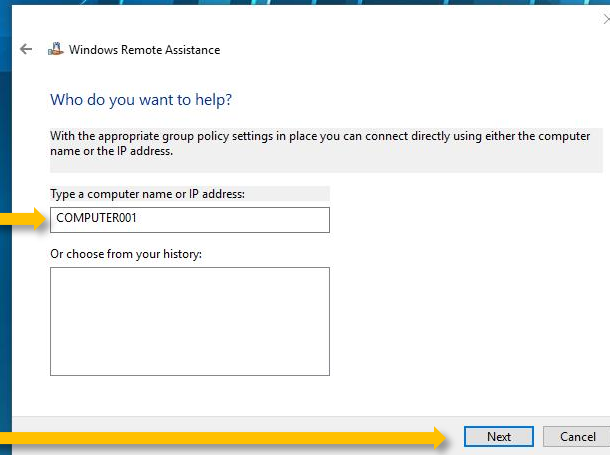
Windows Remote Assistance

Who do you want to help?

With the appropriate group policy settings in place you can connect directly using either the computer name or the IP address.

Type a computer name or IP address:

COMPUTER001

Or choose from your history:

Next

Cancel